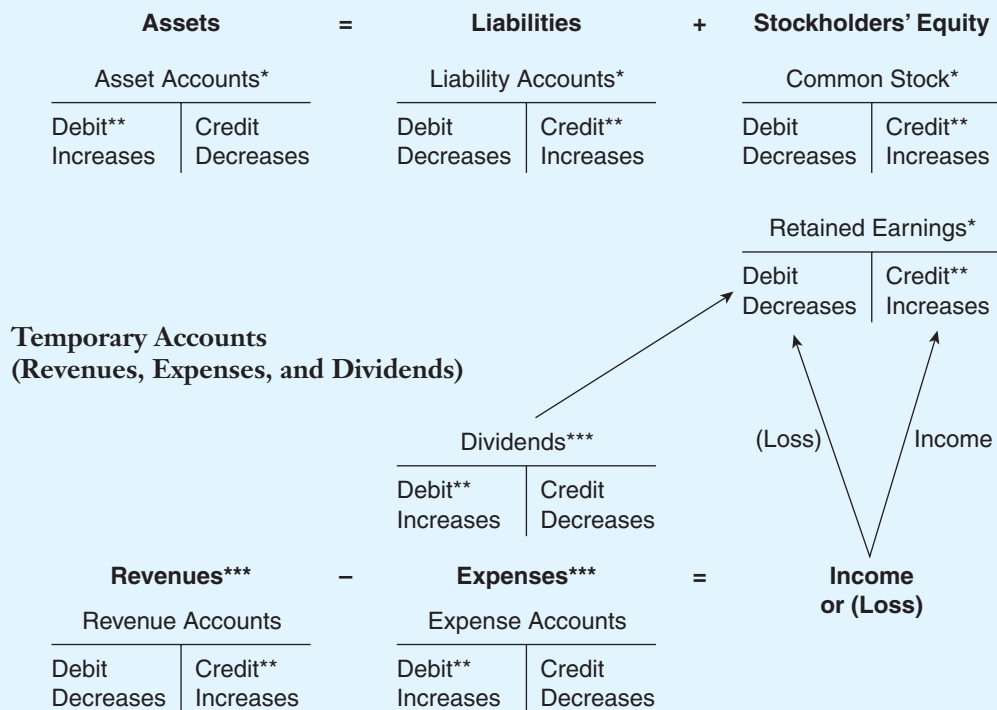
**Assets** = **Liabilities** + **Stockholders' Equity**

Asset Accounts*

| Debit** Increases | Credit Decreases |
|---|---|

Liability Accounts*

| Debit Decreases | Credit** Increases |
|---|---|

Common Stock*

| Debit Decreases | Credit** Increases |
|---|---|

Retained Earnings*

| Debit Decreases | Credit** Increases |
|---|---|

**Temporary Accounts (Revenues, Expenses, and Dividends)**

Dividends***

| Debit** Increases | Credit Decreases |
|---|---|

(Loss)

Income

**Revenues*** – Expenses*** = Income or (Loss)**

Revenue Accounts

| Debit Decreases | Credit** Increases |
|---|---|

Expense Accounts

| Debit** Increases | Credit Decreases |
|---|---|